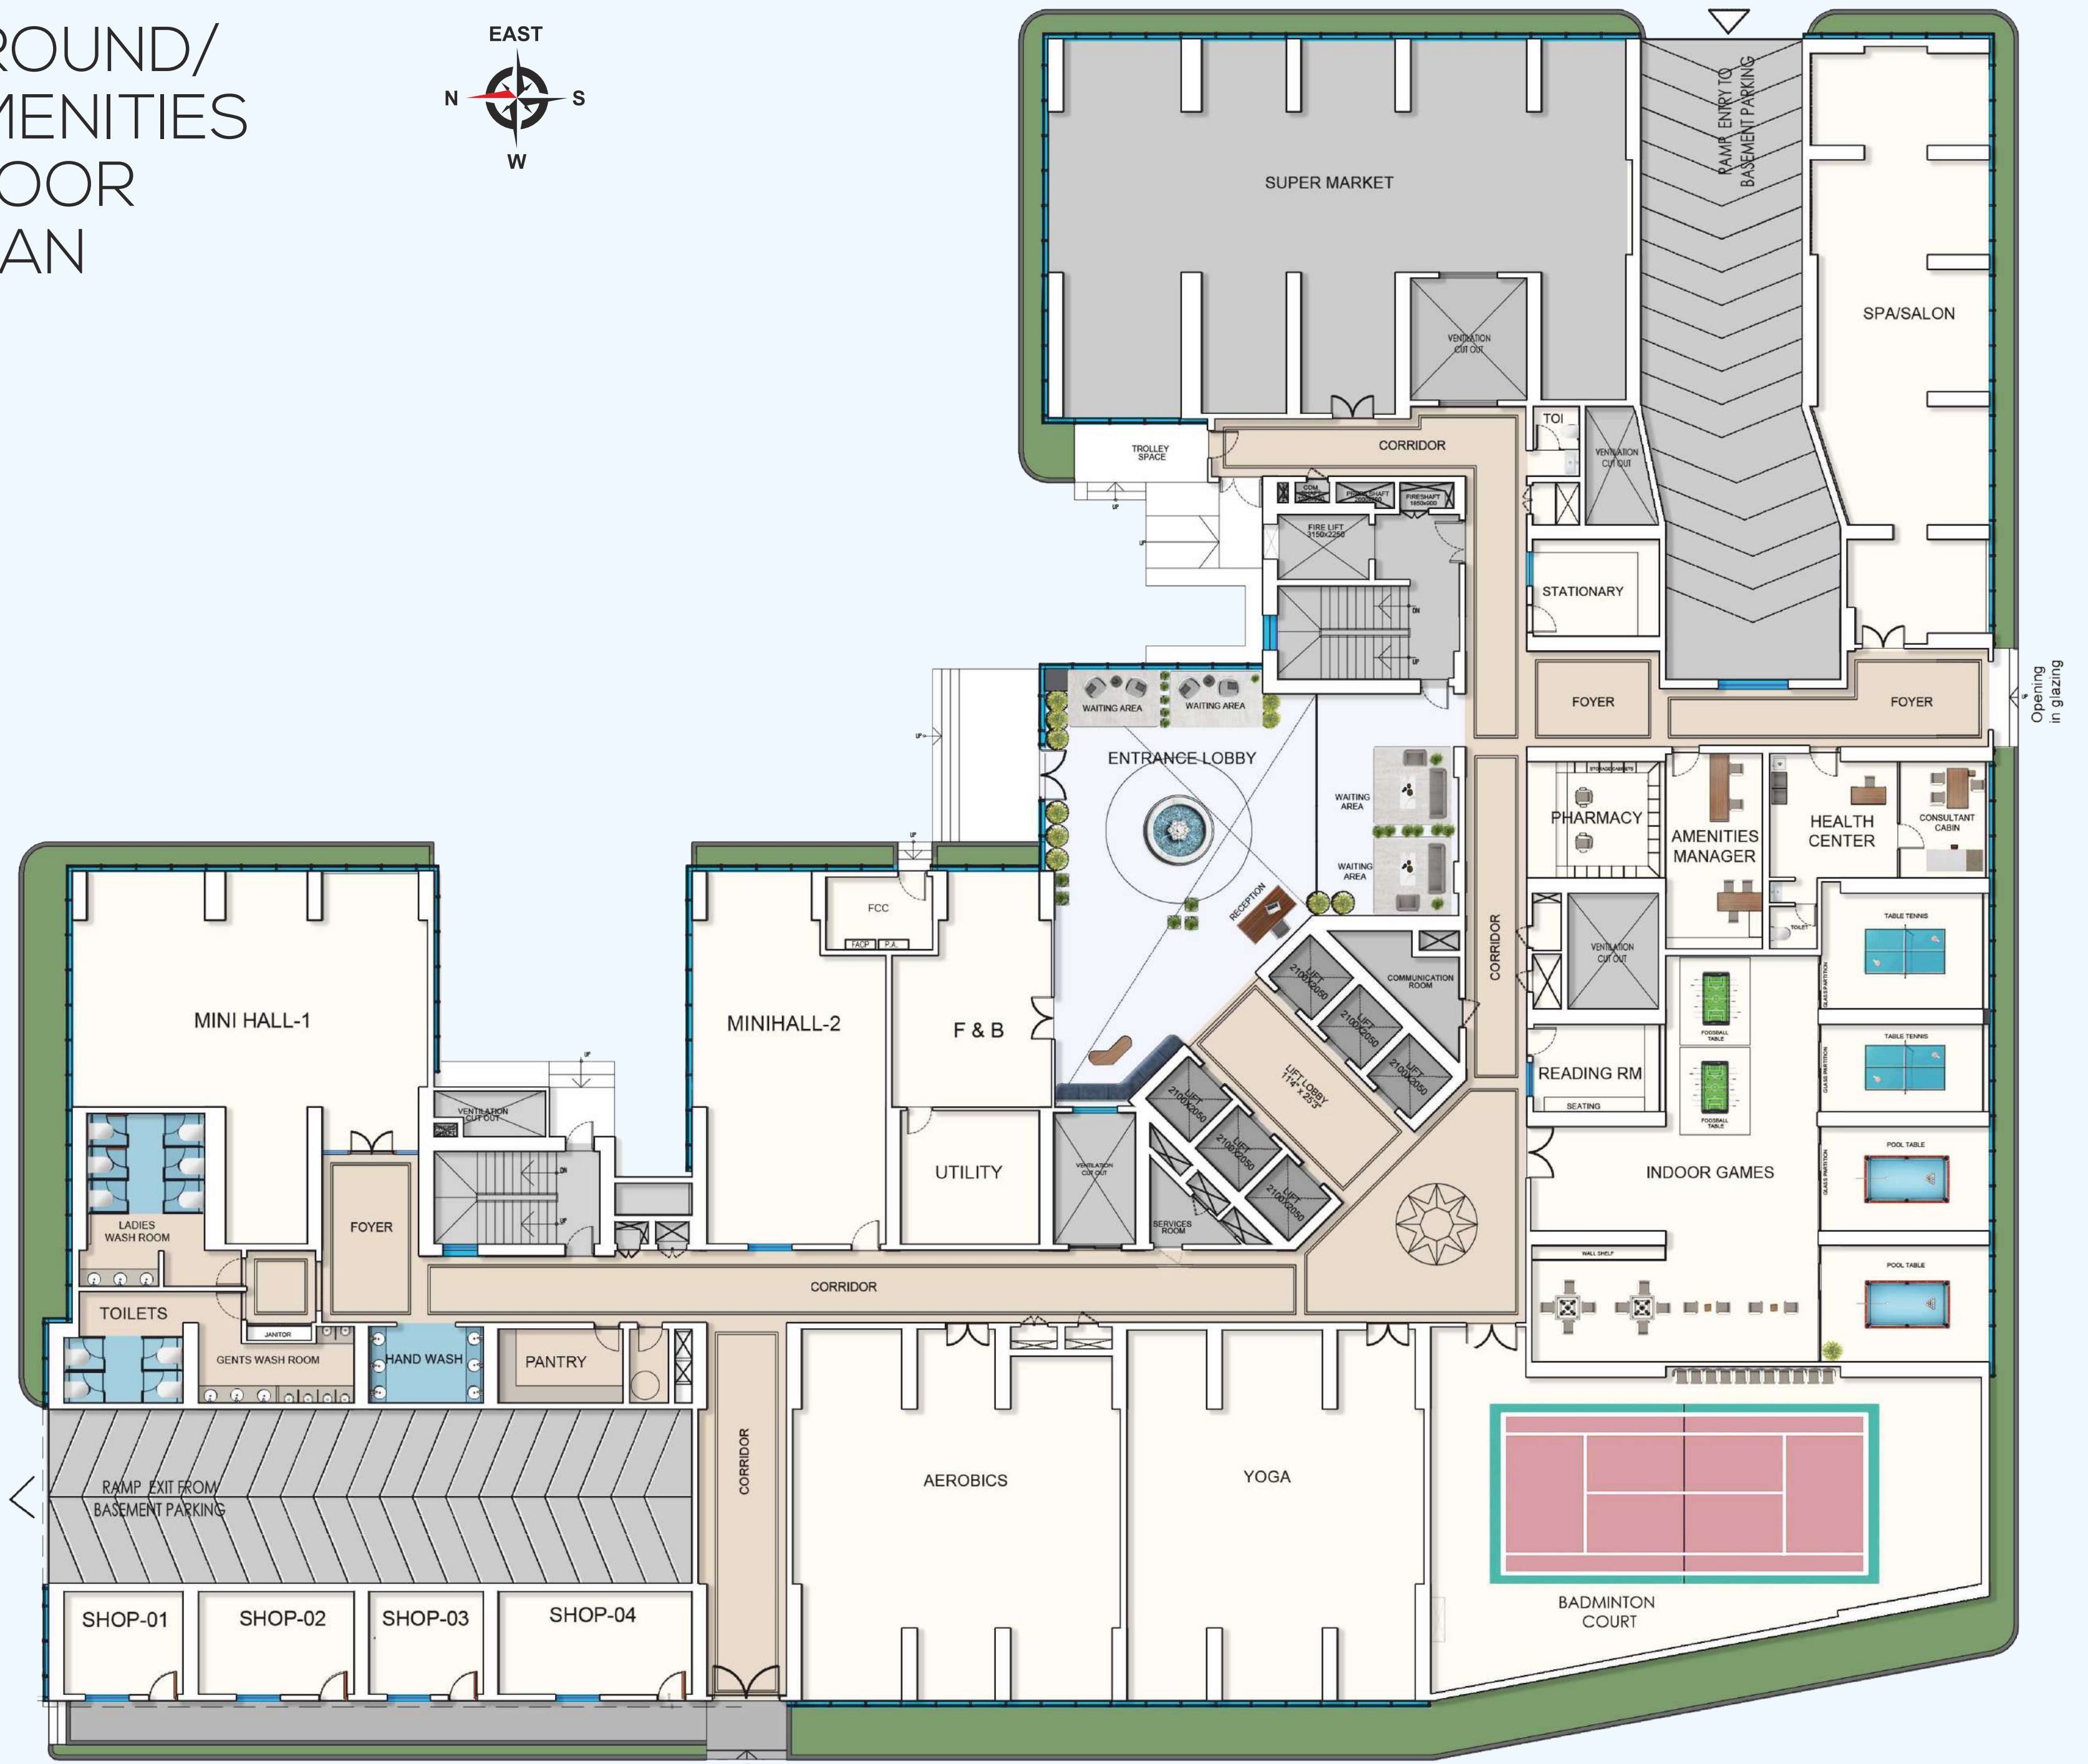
ROUND/
MENITIES
OOR
AN

EAST
N
S
W

SUPER MARKET
VENTILATION CUT OUT
RAMP ENTRY TO BASEMENT PARKING
SPA/SALON
TROLLEY SPACE
CORRIDOR
TOI
VENTILATION CUT OUT
FIRE LIFT 3150x2250
FIRESHAFT 1850x900
STATIONARY
FOYER
FOYER
Opening in glazing
WAITING AREA
WAITING AREA
ENTRANCE LOBBY
WAITING AREA
WAITING AREA
RECEPTION
PHARMACY
AMENITIES MANAGER
HEALTH CENTER
CONSULTANT CABIN
TABLE TENNIS
TABLE TENNIS
FOOSBALL TABLE
FOOSBALL TABLE
POOL TABLE
POOL TABLE
VENTILATION CUT OUT
CORRIDOR
COMMUNICATION ROOM
LIFT 2100x2050
LIFT 2100x2050
LIFT 2100x2050
LIFT LOBBY
LIFT 2100x2050
LIFT 2100x2050
LIFT 2100x2050
READING RM
SEATING
INDOOR GAMES
WALL SHELF
MINI HALL-1
MINIHALL-2
FCC
FACP
P.A.
F & B
UTILITY
VENTILATION CUT OUT
VENTILATION CUT OUT
SERVICES ROOM
LADIES WASH ROOM
FOYER
TOILETS
JANITOR
GENTS WASH ROOM
HAND WASH
PANTRY
CORRIDOR
CORRIDOR
RAMP EXIT FROM BASEMENT PARKING
AEROBICS
YOGA
BADMINTON COURT
SHOP-01
SHOP-02
SHOP-03
SHOP-04